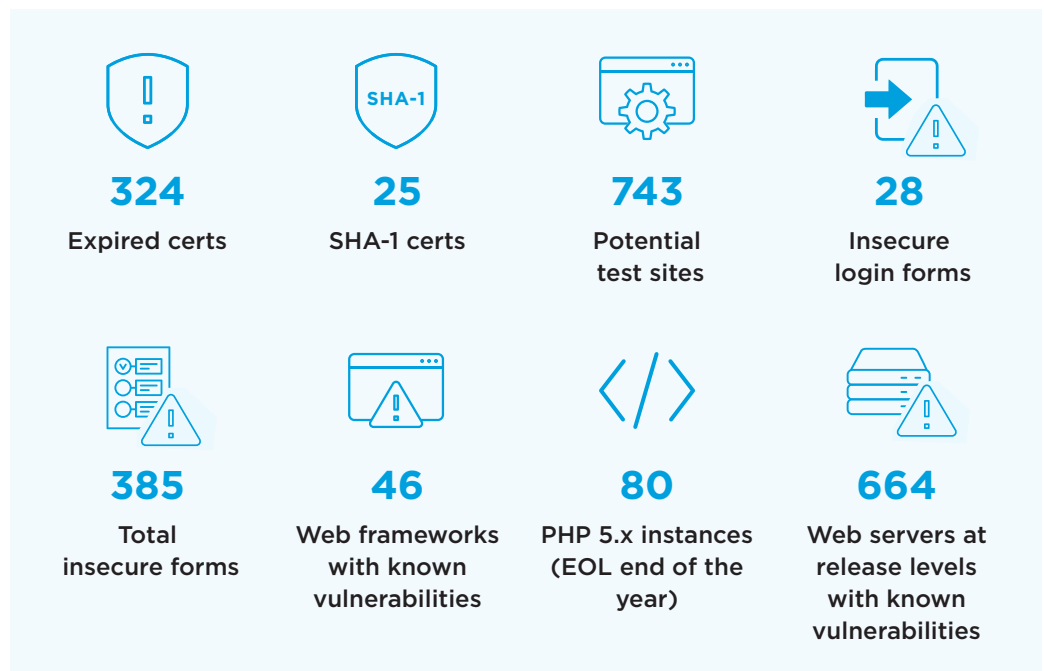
SHA-1

324
Expired certs

25
SHA-1 certs

743
Potential test sites

28
Insecure login forms

385
Total insecure forms

46
Web frameworks with known vulnerabilities

80
PHP 5.x instances (EOL end of the year)

664
Web servers at release levels with known vulnerabilities